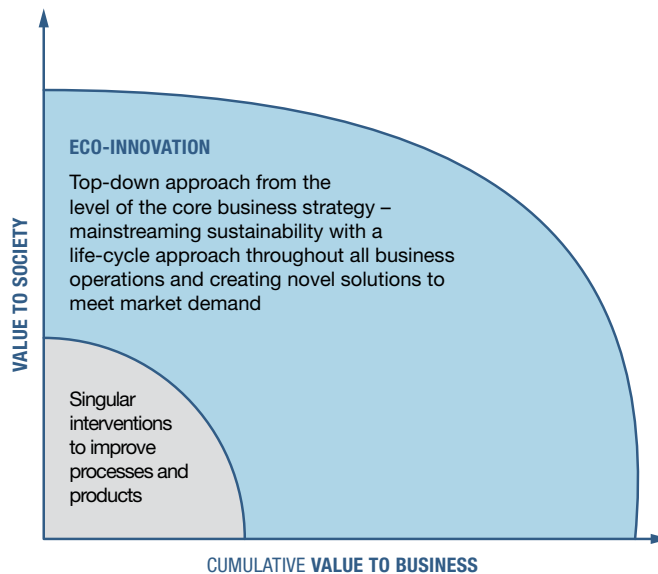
VALUE TO SOCIETY

ECO-INNOVATION

Top-down approach from the level of the core business strategy – mainstreaming sustainability with a life-cycle approach throughout all business operations and creating novel solutions to meet market demand

Singular interventions to improve processes and products

CUMULATIVE VALUE TO BUSINESS